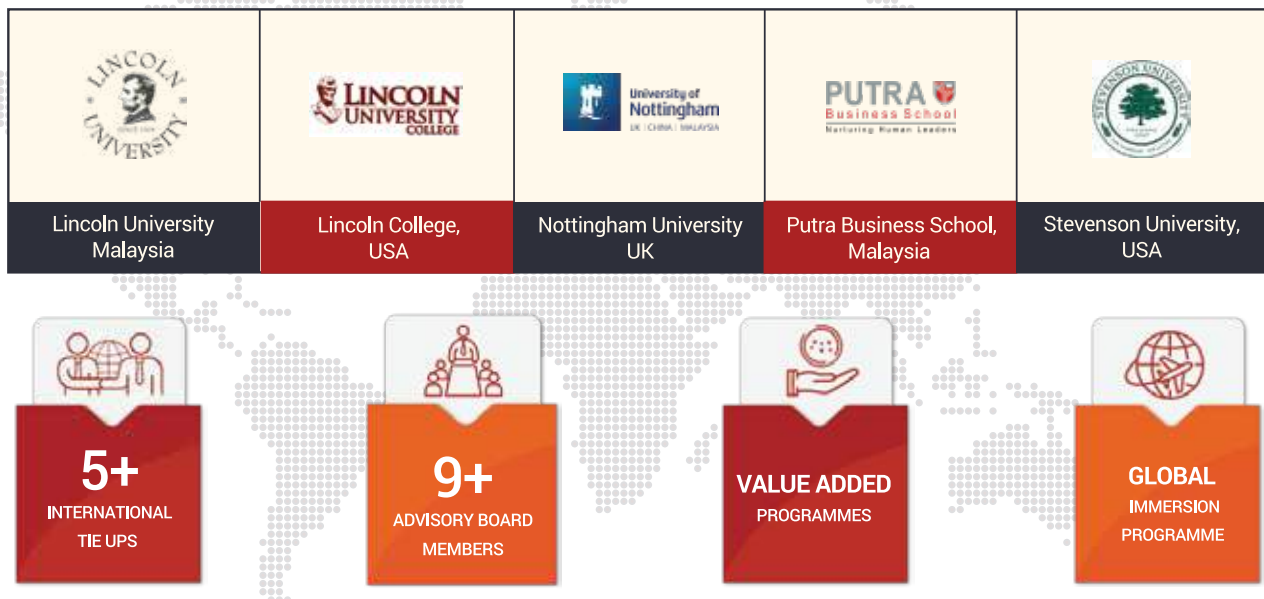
LINCOLN UNIVERSITY
SINCE 1999

LINCOLN UNIVERSITY COLLEGE

University of Nottingham
UK | CHINA | MALAYSIA

PUTRA Business School
Nurturing Human Leaders

STEVENSON UNIVERSITY

Lincoln University Malaysia

Lincoln College, USA

Nottingham University UK

Putra Business School, Malaysia

Stevenson University, USA

5+
INTERNATIONAL TIE UPS

9+
ADVISORY BOARD MEMBERS

VALUE ADDED
PROGRAMMES

GLOBAL
IMMERSION PROGRAMME